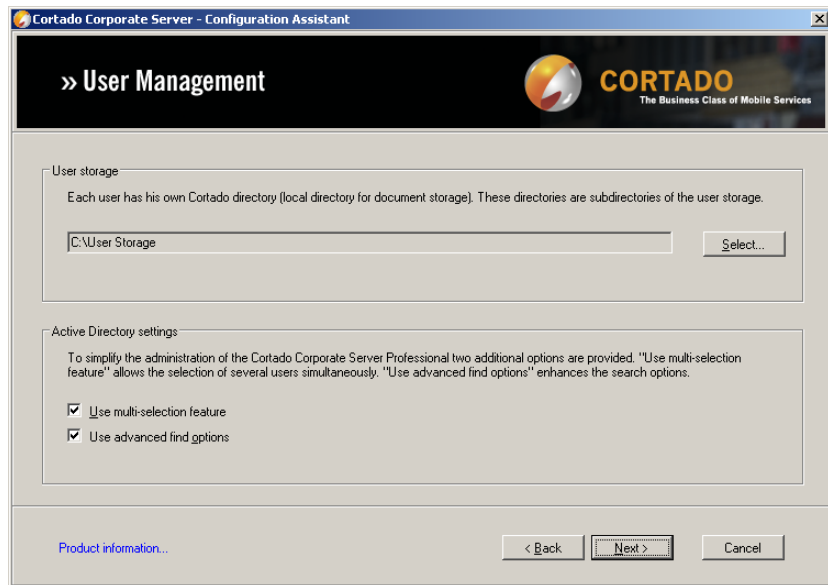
Cortado Corporate Server - Configuration Assistant

» User Management

CORTADO
The Business Class of Mobile Services

User storage

Each user has his own Cortado directory (local directory for document storage). These directories are subdirectories of the user storage.

C:\User Storage

Select...

Active Directory settings

To simplify the administration of the Cortado Corporate Server Professional two additional options are provided. "Use multi-selection feature" allows the selection of several users simultaneously. "Use advanced find options" enhances the search options.

☑ Use multi-selection feature
☑ Use advanced find options

Product information...

< Back
Next >
Cancel